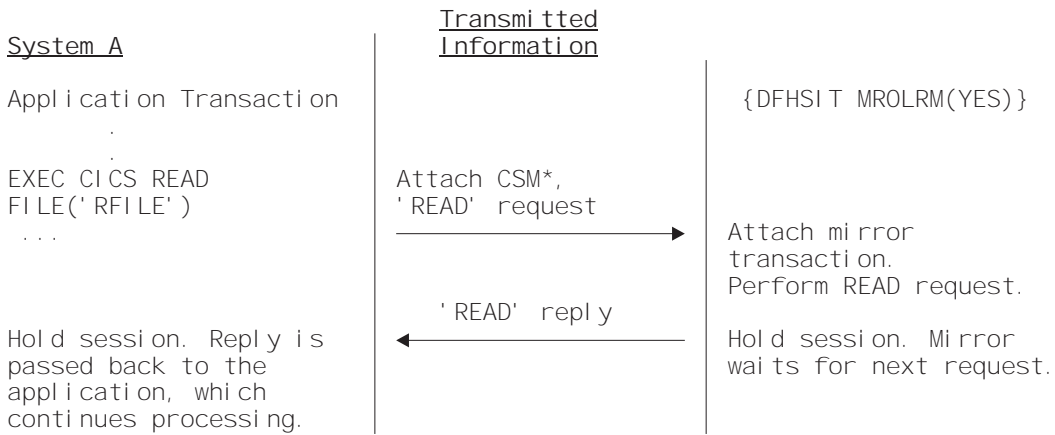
System A

Transmitted Information

Application Transaction
.
.
EXEC CICS READ FILE('RFILE')
...

Attach CSM*, 'READ' request

{DFHSIT MROLRM(YES)}

Attach mirror transaction. Perform READ request.

'READ' reply

Hold session. Reply is passed back to the application, which continues processing.

Hold session. Mirror waits for next request.